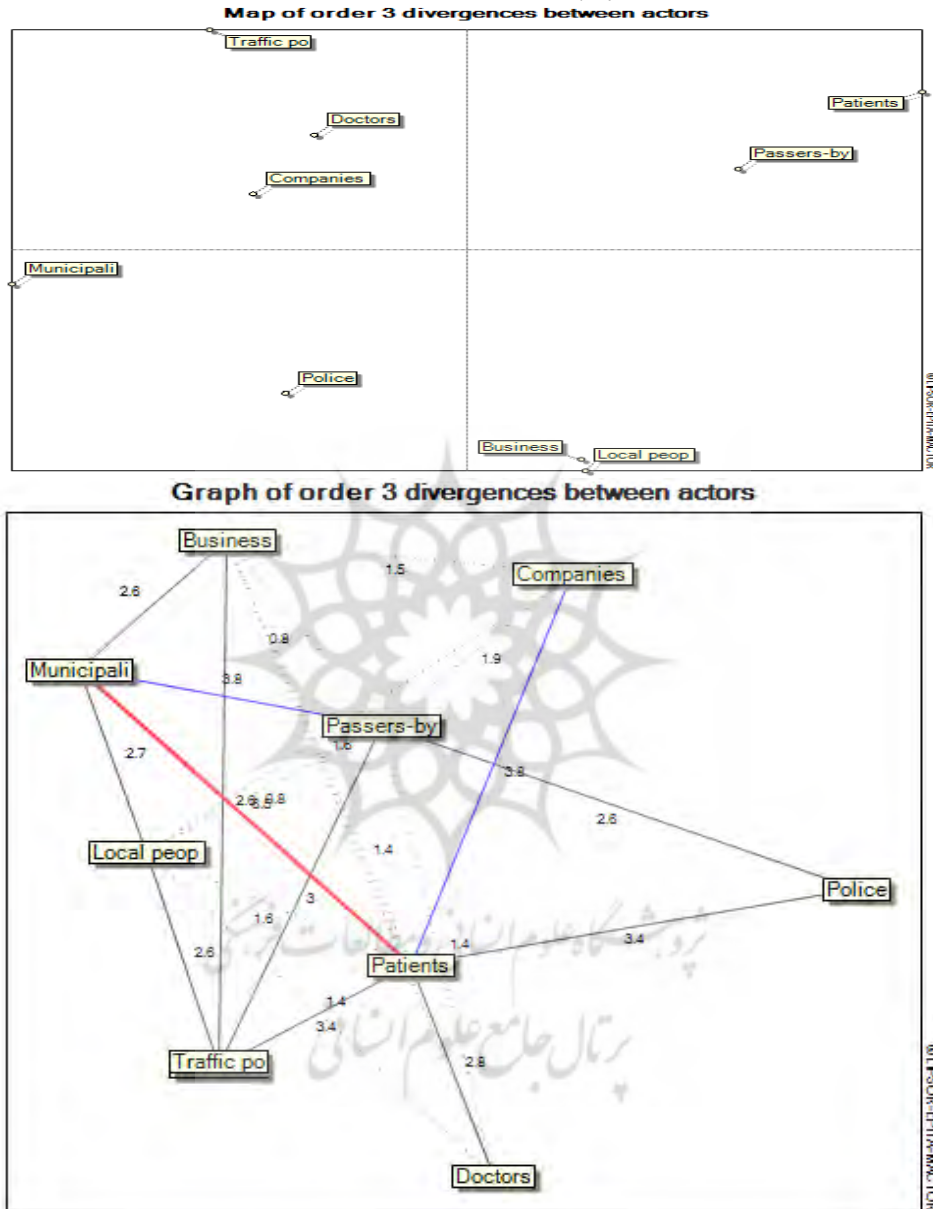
Map of order 3 divergences between actors

Traffic po
Doctors
Companies
Patients
Passers-by
Municipali
Police
Business
Local peop

Graph of order 3 divergences between actors

Business
Companies
1.5
2.6
0.8
1.9
Municipali
3.8
Passers-by
1.6
2.7
3.8
2.6
2.6 0.8
0.8
Local peop
1.4
Police
3
1.6
1.4
3.4
2.6
Patients
1.4
3.4
Traffic po
2.8
Doctors